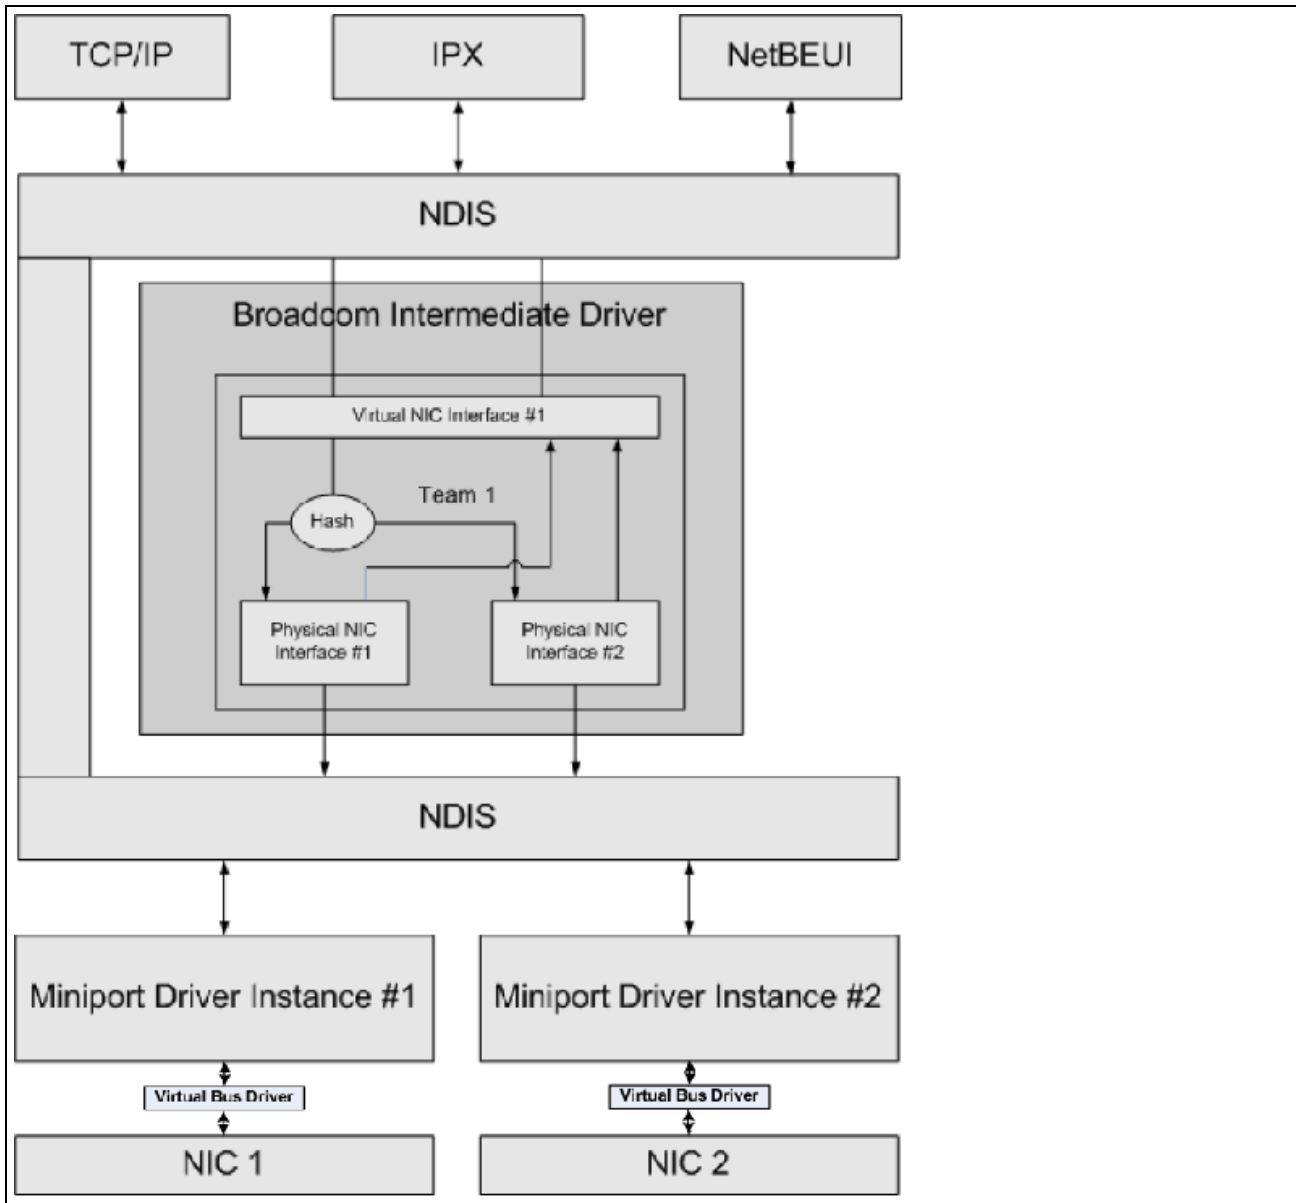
TCP/IP

IPX

NetBEUI

NDIS

Broadcom Intermediate Driver

Virtual NIC Interface #1

Team 1

Hash

Physical NIC Interface #1

Physical NIC Interface #2

NDIS

Miniport Driver Instance #1

Miniport Driver Instance #2

Virtual Bus Driver

Virtual Bus Driver

NIC 1

NIC 2